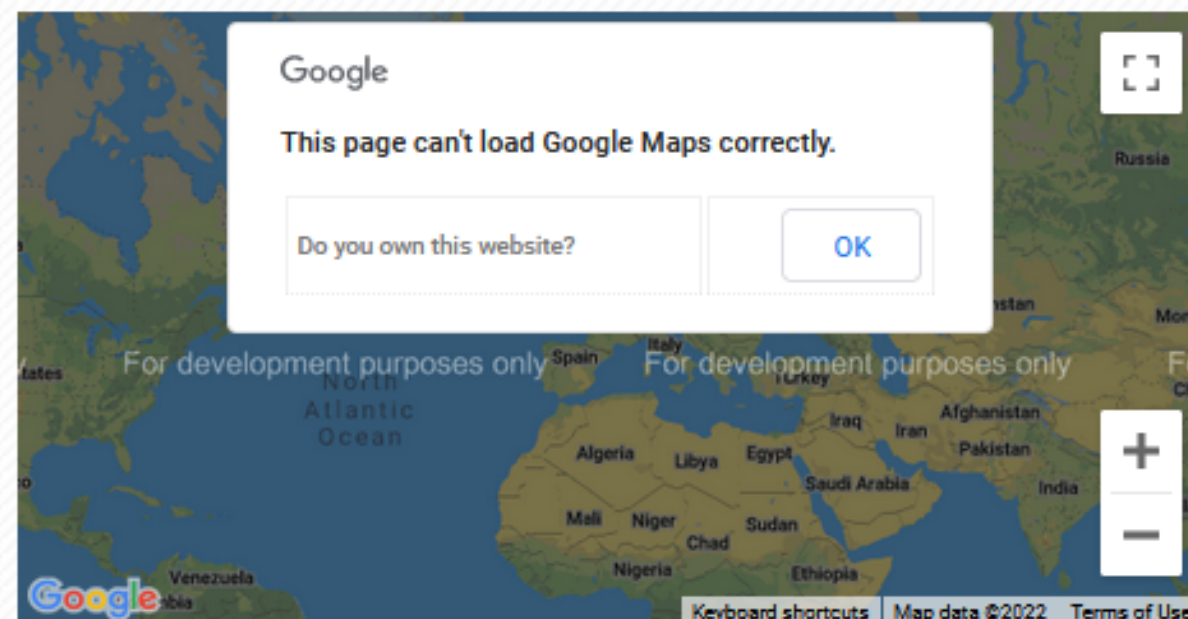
Google

This page can't load Google Maps correctly.

Do you own this website?

OK

Russia

stan

Mo

tates

For development purposes only

Spain

For development purposes only

Fo

North Atlantic Ocean

Turkey

Iraq

Iran

Afghanistan

Pakistan

Algeria

Libya

Egypt

Saudi Arabia

India

Mali

Niger

Chad

Sudan

Nigeria

Ethiopia

Venezuela

bia

Google

Keyboard shortcuts

Map data ©2022

Terms of Use